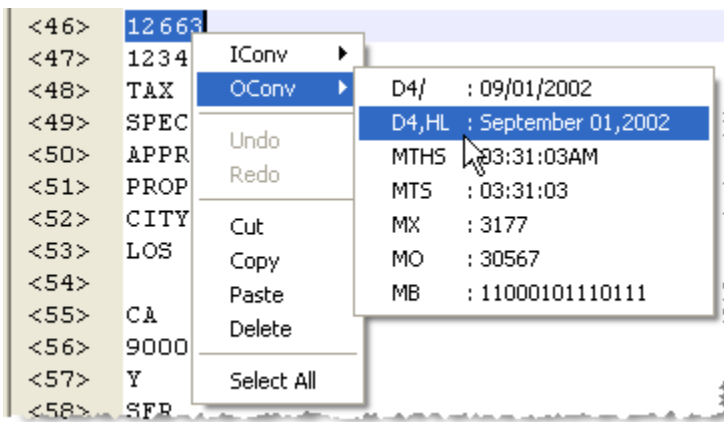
<46> 12663
<47> 1234
<48> TAX
<49> SPEC
<50> APPR
<51> PROP
<52> CITY
<53> LOS
<54>
<55> CA
<56> 9000
<57> Y
<58> SFR

IConv
OConv
Undo
Redo
Cut
Copy
Paste
Delete
Select All

D4/ : 09/01/2002
D4,HL : September 01,2002
MTHS : 03:31:03AM
MTS : 03:31:03
MX : 3177
MO : 30567
MB : 11000101110111